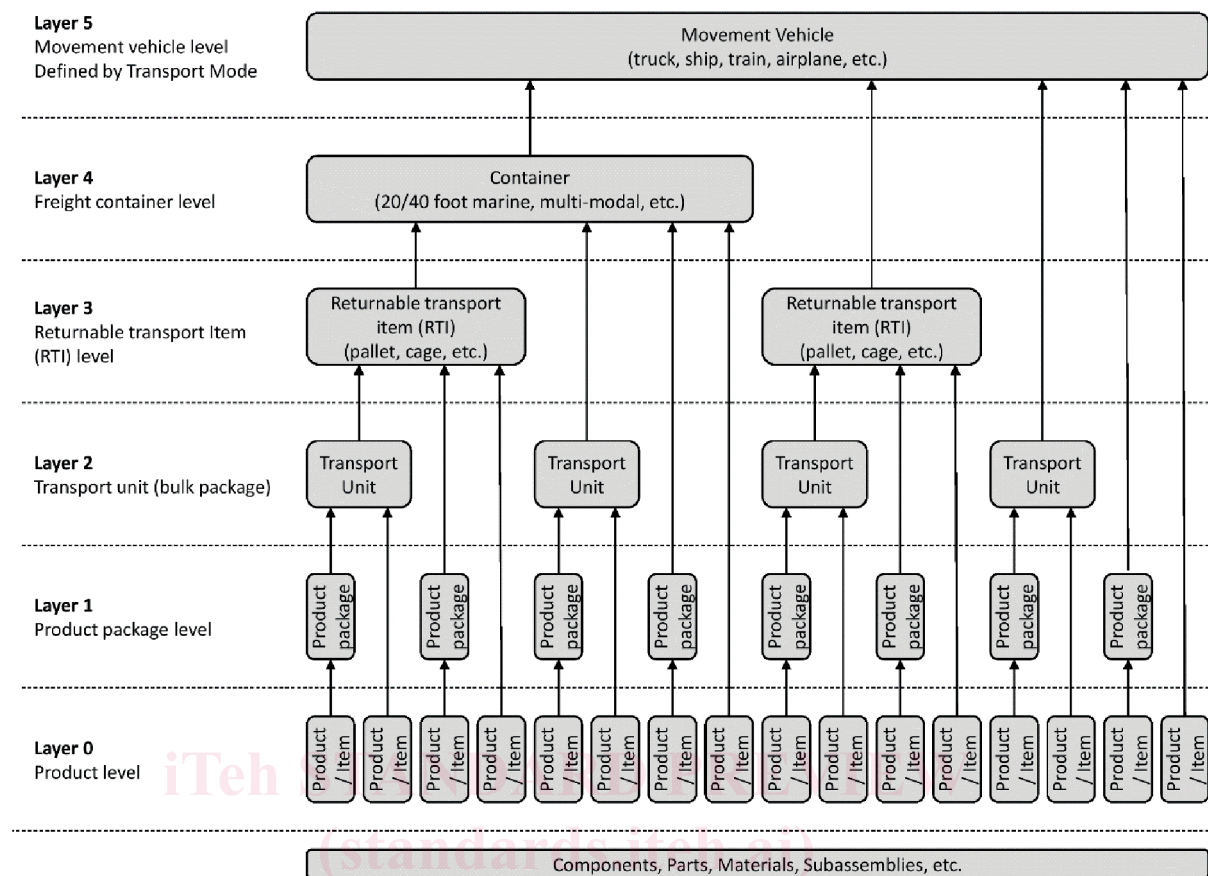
Layer 5
Movement vehicle level
Defined by Transport Mode

Movement Vehicle
(truck, ship, train, airplane, etc.)

Layer 4
Freight container level

Container
(20/40 foot marine, multi-modal, etc.)

Layer 3
Returnable transport Item (RTI) level

Returnable transport item (RTI) (pallet, cage, etc.)

Returnable transport item (RTI) (pallet, cage, etc.)

Layer 2
Transport unit (bulk package)

Transport Unit

Transport Unit

Transport Unit

Transport Unit

Layer 1
Product package level

Product package

Product package

Product package

Product package

Product package

Product package

Product package

Product package

Product package

Layer 0
Product level

Product / Item

Product / Item

Product / Item

Product / Item

Product / Item

Product / Item

Product / Item

Product / Item

Product / Item

Product / Item

Product / Item

Product / Item

Product / Item

Product / Item

Product / Item

Product / Item

iTeh STANDARD PREVIEW
(standards.iteh.ai)

Components, Parts, Materials, Subassemblies, etc.